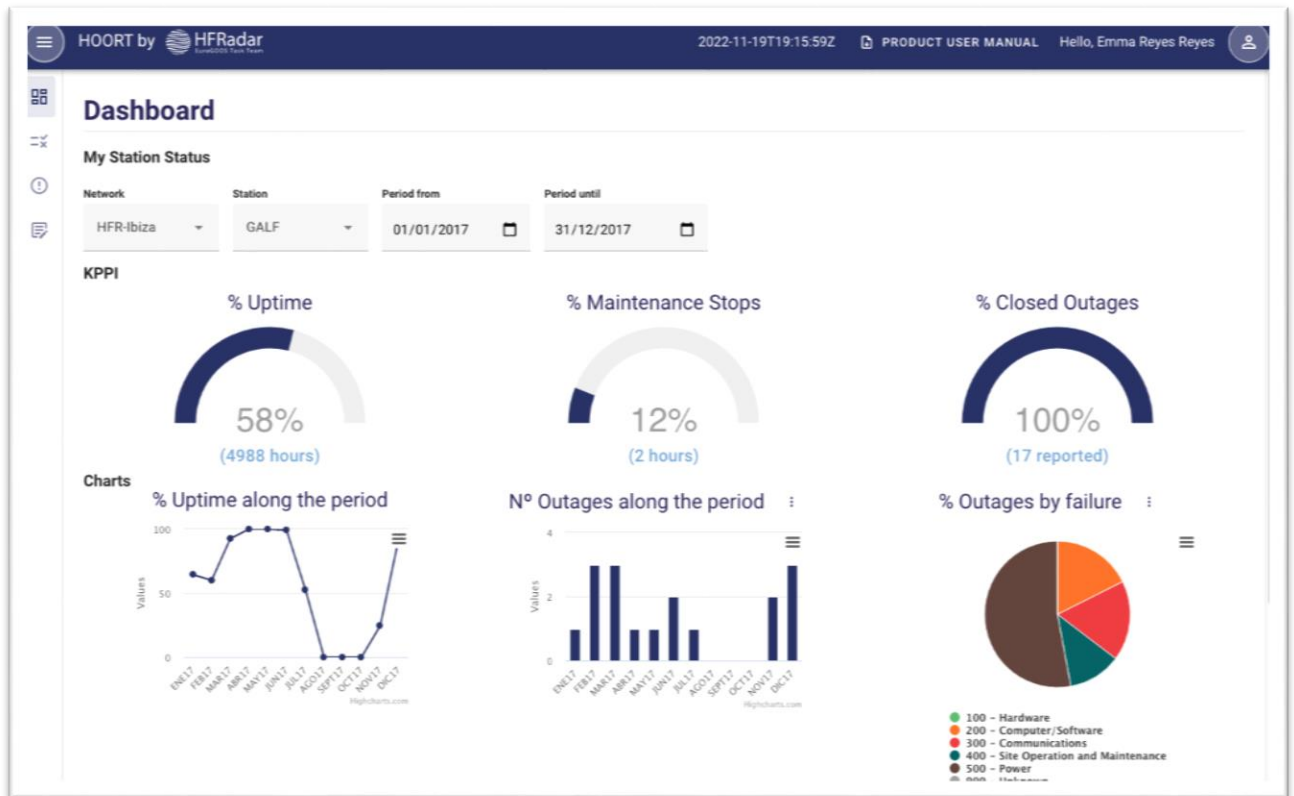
HOORT by HFRadar EuroGOOS Task Team

2022-11-19T19:15:59Z PRODUCT USER MANUAL Hello, Emma Reyes Reyes

Dashboard

My Station Status

Network
HFR-Ibiza

Station
GALF

Period from
01/01/2017

Period until
31/12/2017

KPPI

% Uptime
58%
(4988 hours)

% Maintenance Stops
12%
(2 hours)

% Closed Outages
100%
(17 reported)

Charts

% Uptime along the period

100
50
0
Values
ENE17 FEB17 MAR17 ABR17 MAY17 JUN17 JUL17 AGO17 SEPT17 OCT17 NOV17 DIC17
Highcharts.com

Nº Outages along the period

4
2
0
Values
ENE17 FEB17 MAR17 ABR17 MAY17 JUN17 JUL17 AGO17 SEPT17 OCT17 NOV17 DIC17
Highcharts.com

% Outages by failure

100 - Hardware
200 - Computer/Software
300 - Communications
400 - Site Operation and Maintenance
500 - Power
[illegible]